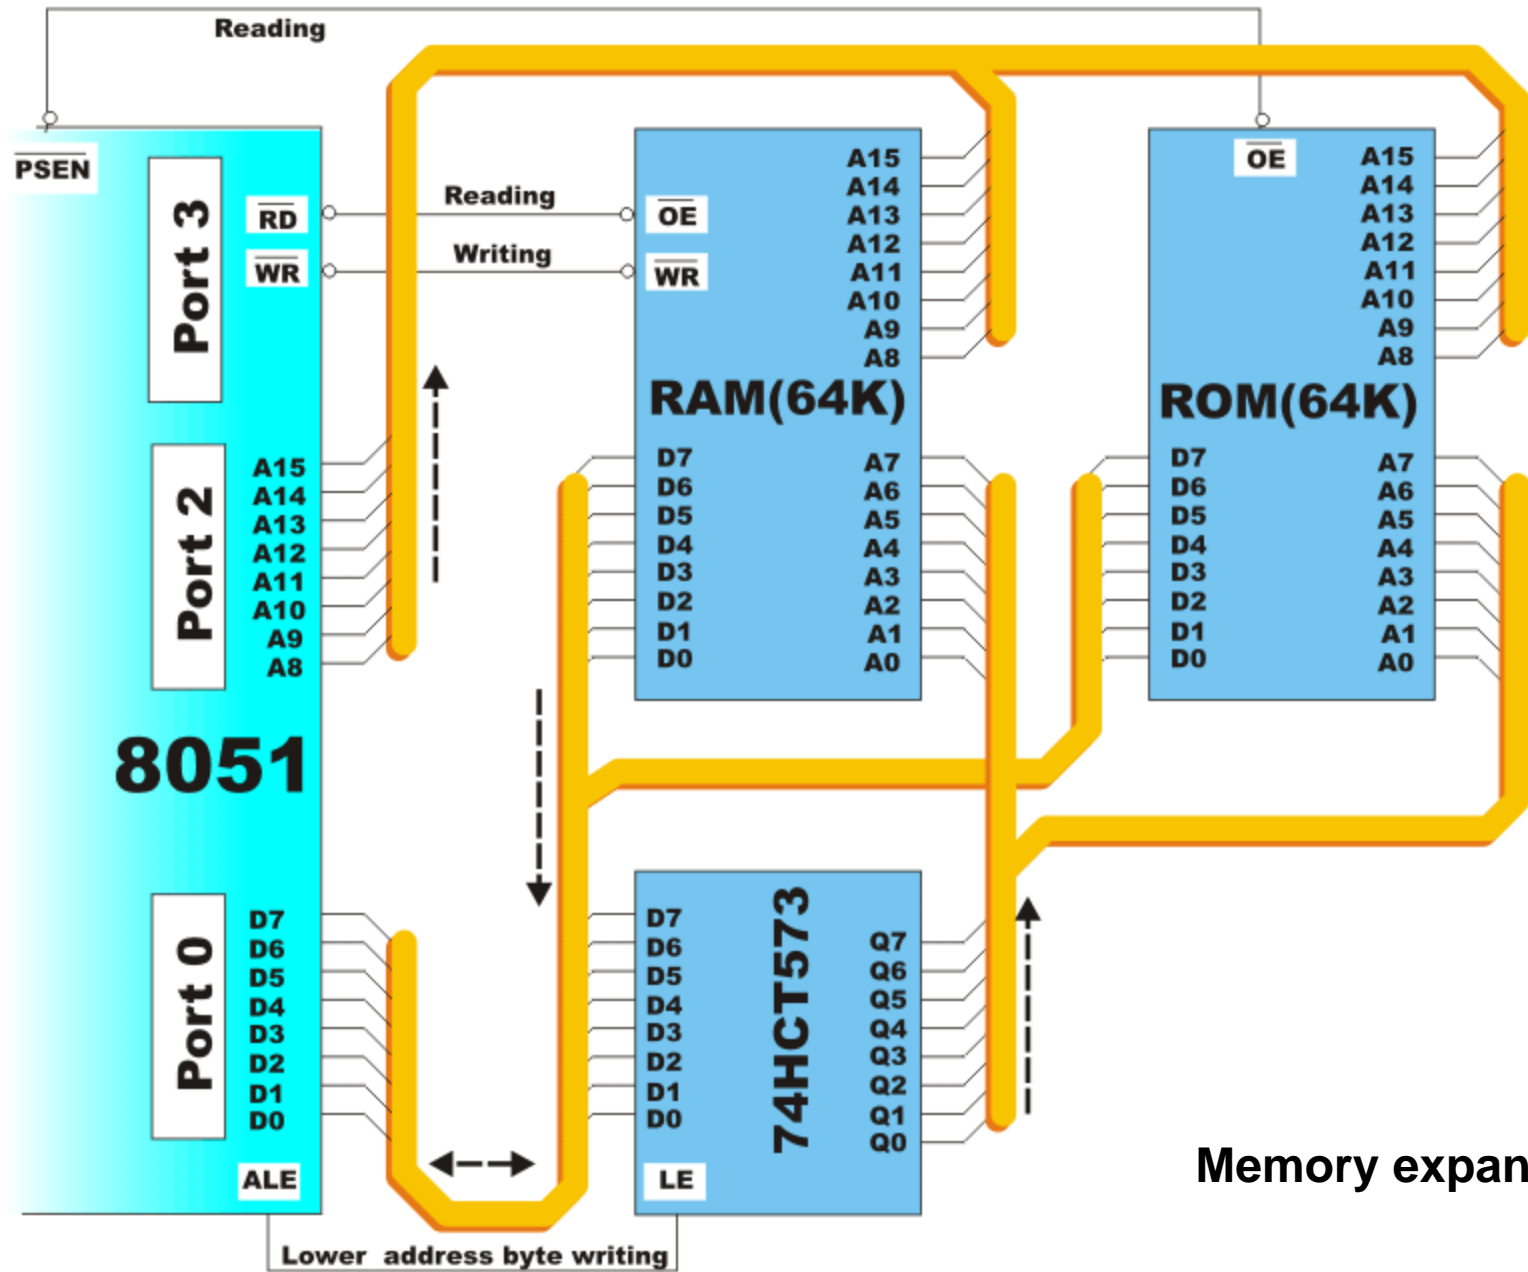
Reading

$\overline{PSEN}$

Port 3
$\overline{RD}$
$\overline{WR}$

Reading
Writing

$\overline{OE}$
$\overline{WR}$

A15
A14
A13
A12
A11
A10
A9
A8

RAM(64K)

D7
D6
D5
D4
D3
D2
D1
D0

A7
A6
A5
A4
A3
A2
A1
A0

$\overline{OE}$
A15
A14
A13
A12
A11
A10
A9
A8

ROM(64K)

D7
D6
D5
D4
D3
D2
D1
D0

A7
A6
A5
A4
A3
A2
A1
A0

Port 2
A15
A14
A13
A12
A11
A10
A9
A8

8051

Port 0
D7
D6
D5
D4
D3
D2
D1
D0

ALE

D7
D6
D5
D4
D3
D2
D1
D0

74HCT573

Q7
Q6
Q5
Q4
Q3
Q2
Q1
Q0

LE

Memory expan

Lower address byte writing